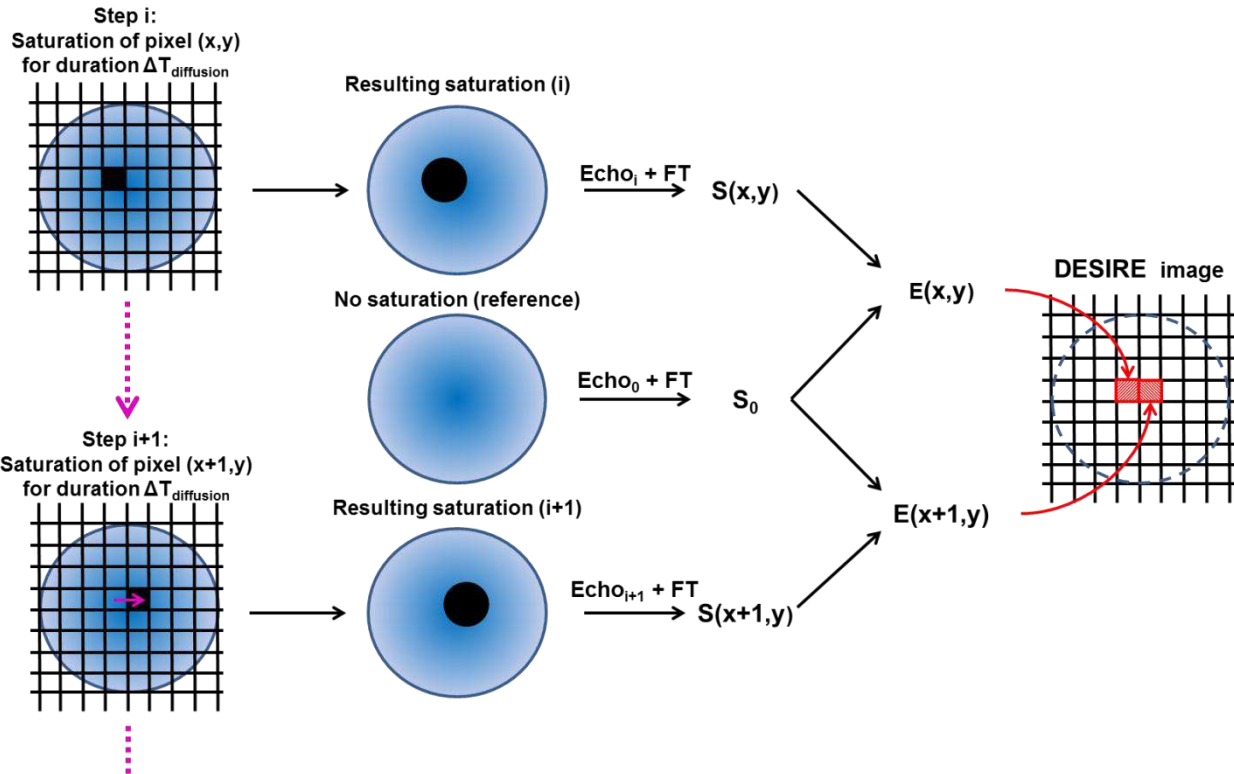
Step i:
Saturation of pixel (x,y) for duration $\Delta T_{diffusion}$

Resulting saturation (i)

$Echo_i$ + FT

S(x,y)

No saturation (reference)

$Echo_0$ + FT

$S_0$

E(x,y)

DESIRE image

E(x+1,y)

Step i+1:
Saturation of pixel (x+1,y) for duration $\Delta T_{diffusion}$

Resulting saturation (i+1)

$Echo_{i+1}$ + FT

S(x+1,y)